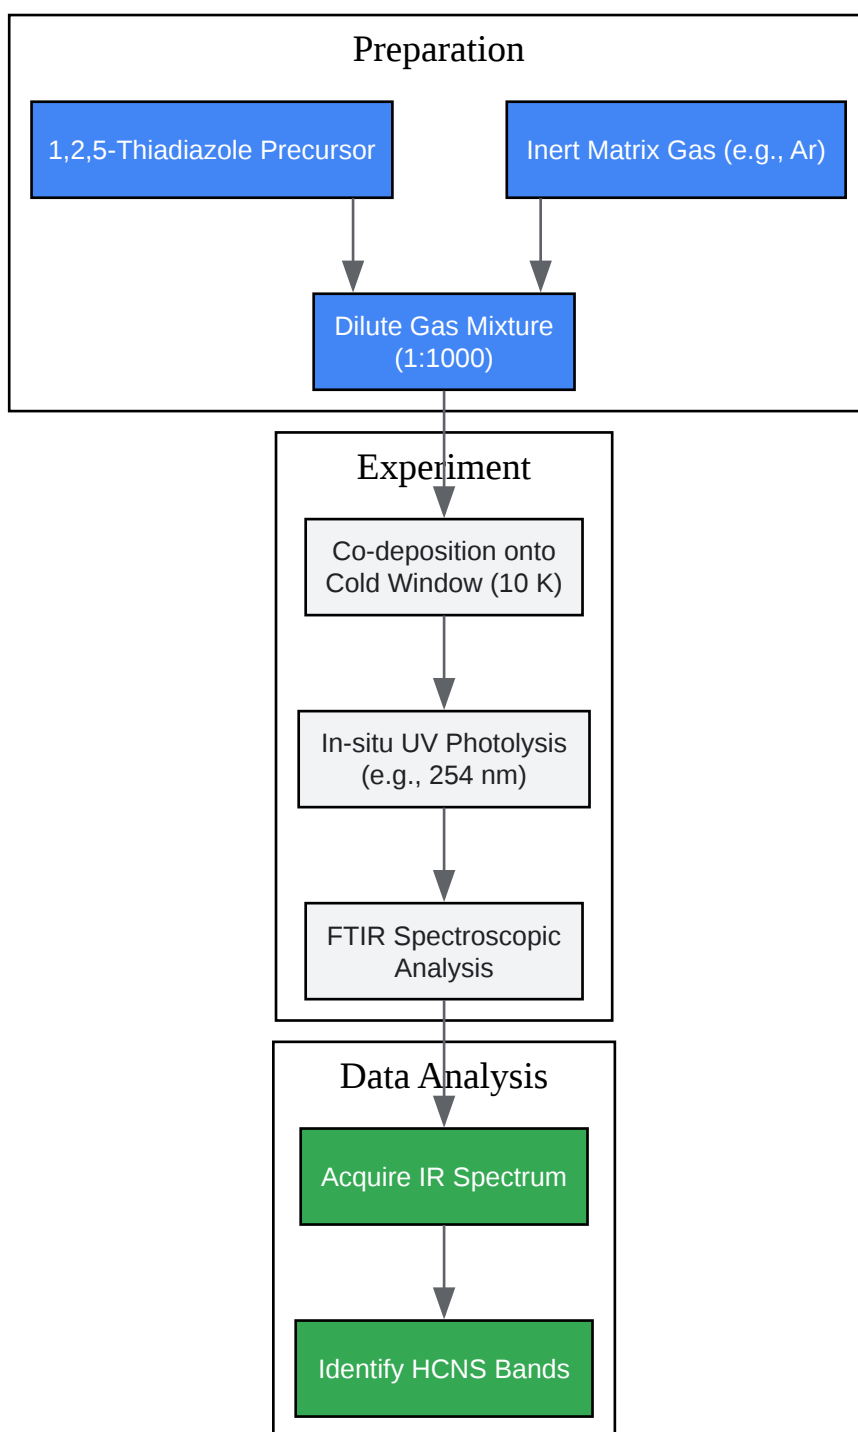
Preparation

1,2,5-Thiadiazole Precursor

Inert Matrix Gas (e.g., Ar)

Dilute Gas Mixture (1:1000)

Experiment

Co-deposition onto Cold Window (10 K)

In-situ UV Photolysis (e.g., 254 nm)

FTIR Spectroscopic Analysis

Data Analysis

Acquire IR Spectrum

Identify HCNS Bands